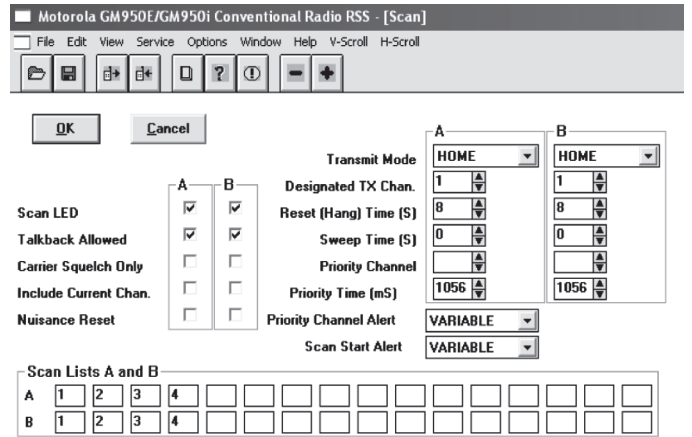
Motorola GM950E/GM950i Conventional Radio RSS - [Scan]

File Edit View Service Options Window Help V-Scroll H-Scroll

OK Cancel

| | A | B |
|---|---|---|
| Transmit Mode | HOME | HOME |
| Designated TX Chan. | 1 | 1 |
| Reset (Hang) Time (S) | 8 | 8 |
| Sweep Time (S) | 0 | 0 |
| Priority Channel | | |
| Priority Time (mS) | 1056 | 1056 |

| | A | B |
|---|---|---|
| Scan LED | ☑ | ☑ |
| Talkback Allowed | ☑ | ☑ |
| Carrier Squelch Only | ☐ | ☐ |
| Include Current Chan. | ☐ | ☐ |
| Nuisance Reset | ☐ | ☐ |

Priority Channel Alert VARIABLE

Scan Start Alert VARIABLE

Scan Lists A and B

| | | | | | | | | | | | | | | | | |
|---|---|---|---|---|---|---|---|---|---|---|---|---|---|---|---|---|
| A | 1 | 2 | 3 | 4 | | | | | | | | | | | | |
| B | 1 | 2 | 3 | 4 | | | | | | | | | | | | |